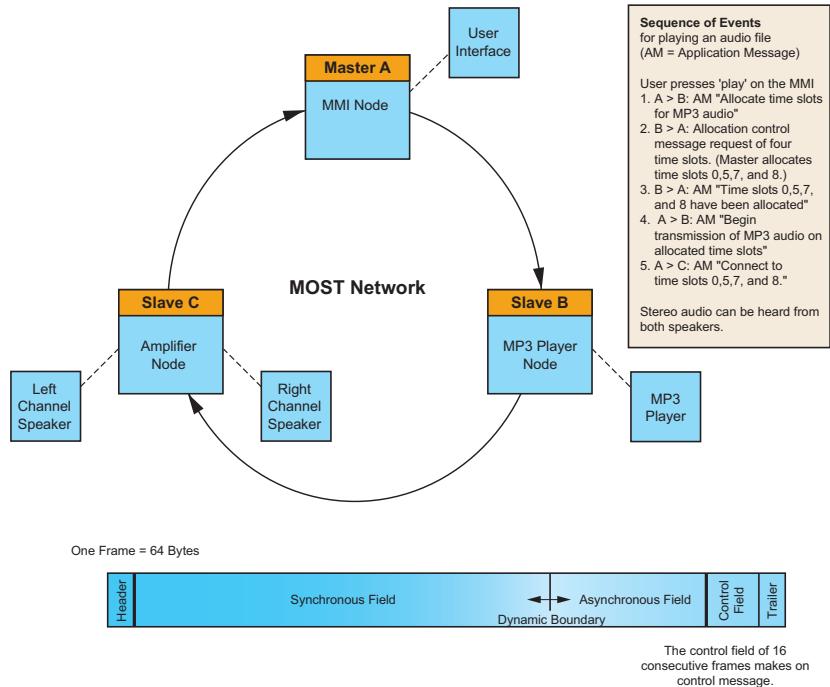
User Interface

Master A

MMI Node

Sequence of Events
for playing an audio file
(AM = Application Message)

User presses 'play' on the MMI
1. A > B: AM "Allocate time slots for MP3 audio"
2. B > A: Allocation control message request of four time slots. (Master allocates time slots 0,5,7, and 8.)
3. B > A: AM "Time slots 0,5,7, and 8 have been allocated"
4. A > B: AM "Begin transmission of MP3 audio on allocated time slots"
5. A > C: AM "Connect to time slots 0,5,7, and 8."

Stereo audio can be heard from both speakers.

MOST Network

Slave C

Amplifier Node

Slave B

MP3 Player Node

Left Channel Speaker

Right Channel Speaker

MP3 Player

One Frame = 64 Bytes

| Header | Synchronous Field | Asynchronous Field | Control Field | Trailer |
|---|---|---|---|---|

Dynamic Boundary

The control field of 16 consecutive frames makes on control message.